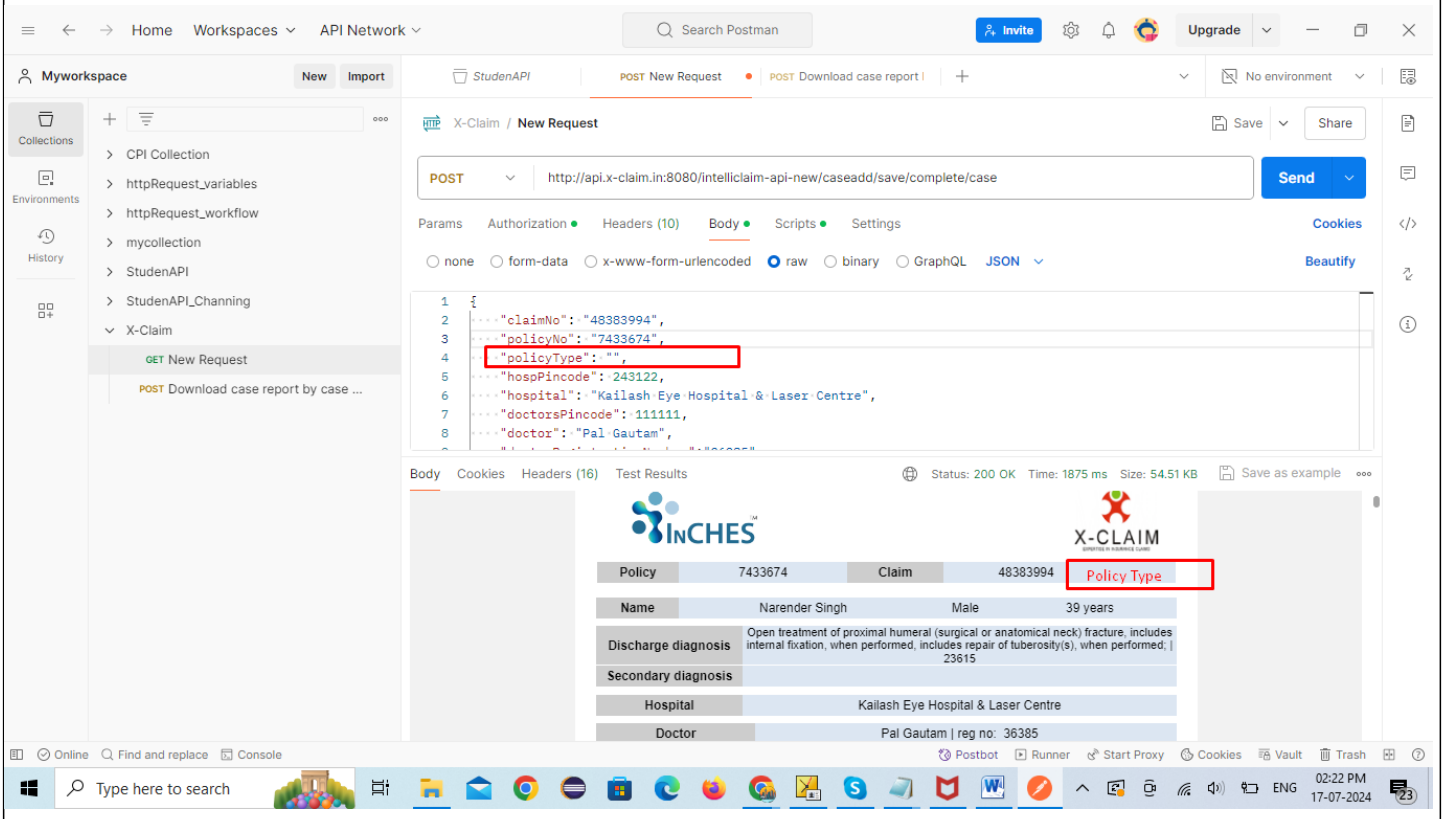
Home Workspaces API Network
Search Postman
Invite Upgrade

Myworkspace New Import
StudenAPI POST New Request POST Download case report l
No environment

Collections
Environments
History

CPI Collection
httpRequest_variables
httpRequest_workflow
mycollection
StudenAPI
StudenAPI_Channing
X-Claim
GET New Request
POST Download case report by case ...

X-Claim / New Request
Save Share

POST http://api.x-claim.in:8080/intelliclaim-api-new/caseadd/save/complete/case
Send

Params Authorization Headers (10) Body Scripts Settings Cookies
none form-data x-www-form-urlencoded raw binary GraphQL JSON Beautify

1 {
2 "claimNo": "48383994",
3 "policyNo": "7433674",
4 "policyType": "",
5 "hospPincode": 243122,
6 "hospital": "Kailash Eye Hospital & Laser Centre",
7 "doctorsPincode": 111111,
8 "doctor": "Pal Gautam",

Body Cookies Headers (16) Test Results
Status: 200 OK Time: 1875 ms Size: 54.51 KB Save as example

INCHES
X-CLAIM

| Policy | 7433674 | Claim | 48383994 | Policy Type |
|---|---|---|---|---|

| Name | Narender Singh | Male | 39 years |
|---|---|---|---|

| Discharge diagnosis | Open treatment of proximal humeral (surgical or anatomical neck) fracture, includes internal fixation, when performed, includes repair of tuberosity(s), when performed; \| 23615 |
|---|---|
| Secondary diagnosis | |

| Hospital | Kailash Eye Hospital & Laser Centre |
|---|---|

| Doctor | Pal Gautam \| reg no: 36385 |
|---|---|

Online Find and replace Console
Postbot Runner Start Proxy Cookies Vault Trash

Type here to search
ENG 02:22 PM 17-07-2024 23